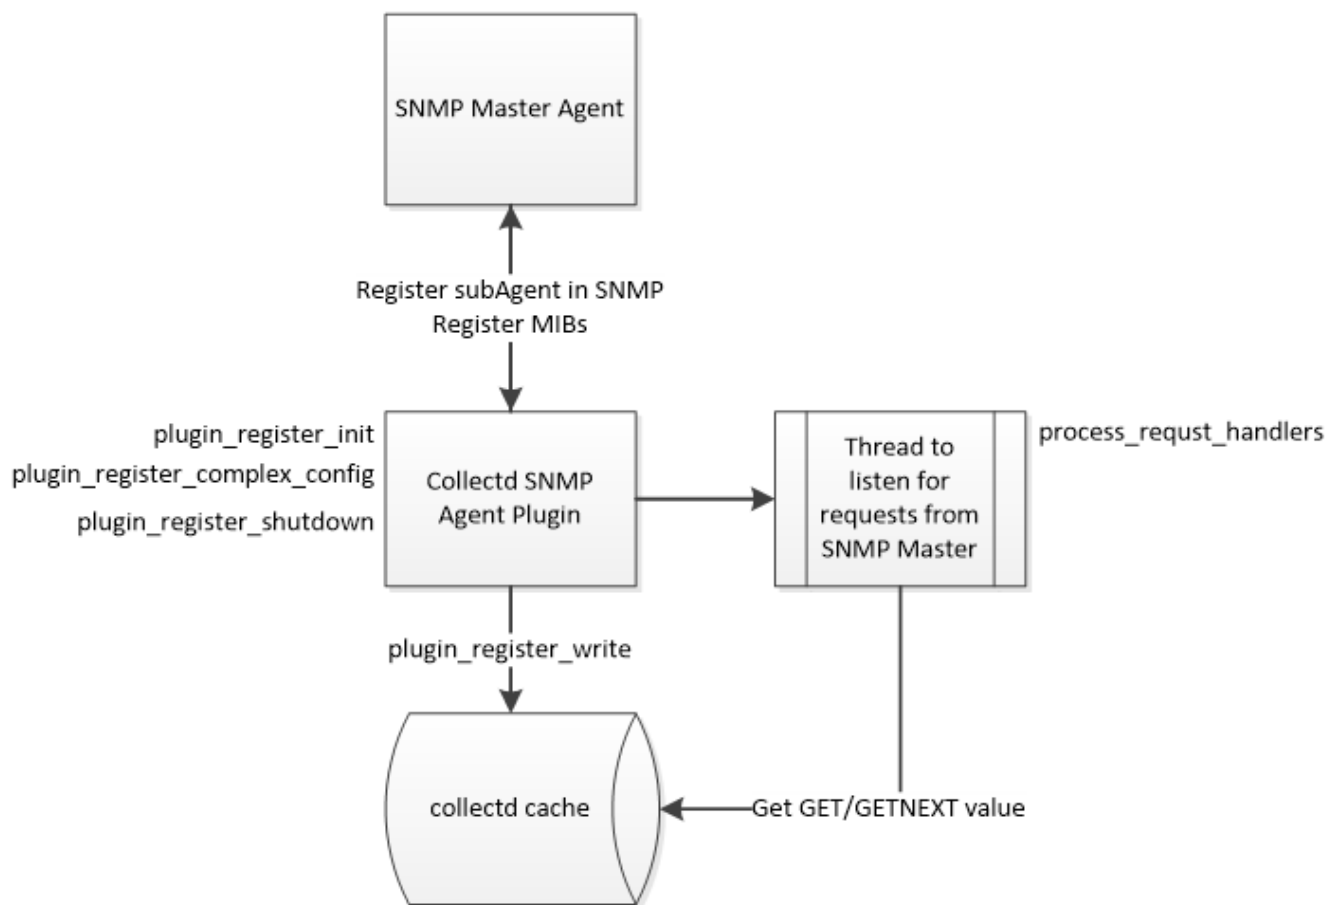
SNMP Master Agent

Register subAgent in SNMP
Register MIBs

plugin_register_init
plugin_register_complex_config
plugin_register_shutdown

Collectd SNMP Agent Plugin

Thread to listen for requests from SNMP Master

process_requst_handlers

plugin_register_write

collectd cache

Get GET/GETNEXT value